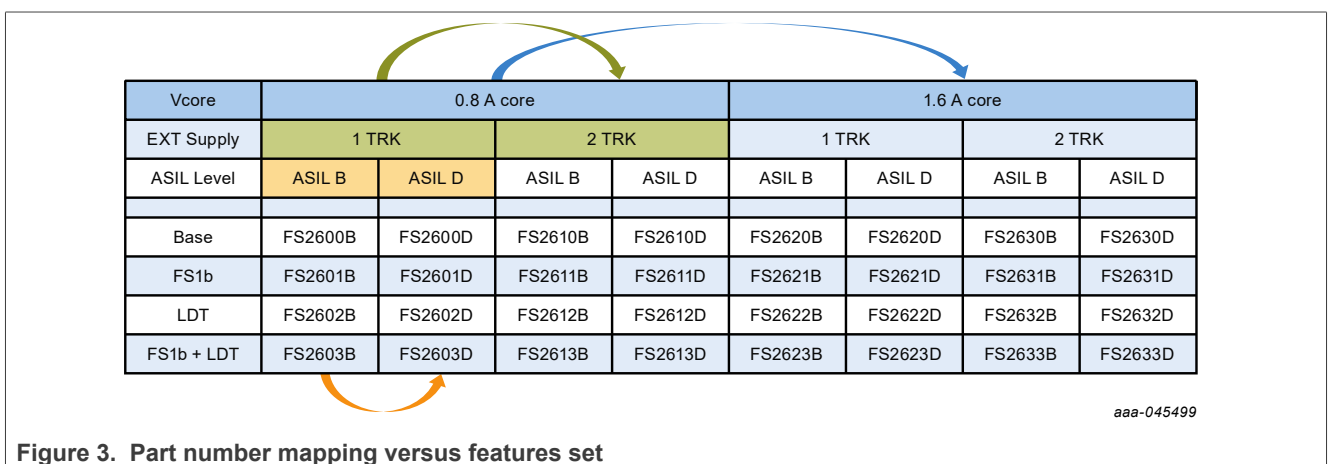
| Vcore | 0.8 A core | | | | 1.6 A core | | | |
|---|---|---|---|---|---|---|---|---|
| EXT Supply | 1 TRK | | 2 TRK | | 1 TRK | | 2 TRK | |
| ASIL Level | ASIL B | ASIL D | ASIL B | ASIL D | ASIL B | ASIL D | ASIL B | ASIL D |
| | | | | | | | | |
| Base | FS2600B | FS2600D | FS2610B | FS2610D | FS2620B | FS2620D | FS2630B | FS2630D |
| FS1b | FS2601B | FS2601D | FS2611B | FS2611D | FS2621B | FS2621D | FS2631B | FS2631D |
| LDT | FS2602B | FS2602D | FS2612B | FS2612D | FS2622B | FS2622D | FS2632B | FS2632D |
| FS1b + LDT | FS2603B | FS2603D | FS2613B | FS2613D | FS2623B | FS2623D | FS2633B | FS2633D |

aaa-045499

Figure 3. Part number mapping versus features set